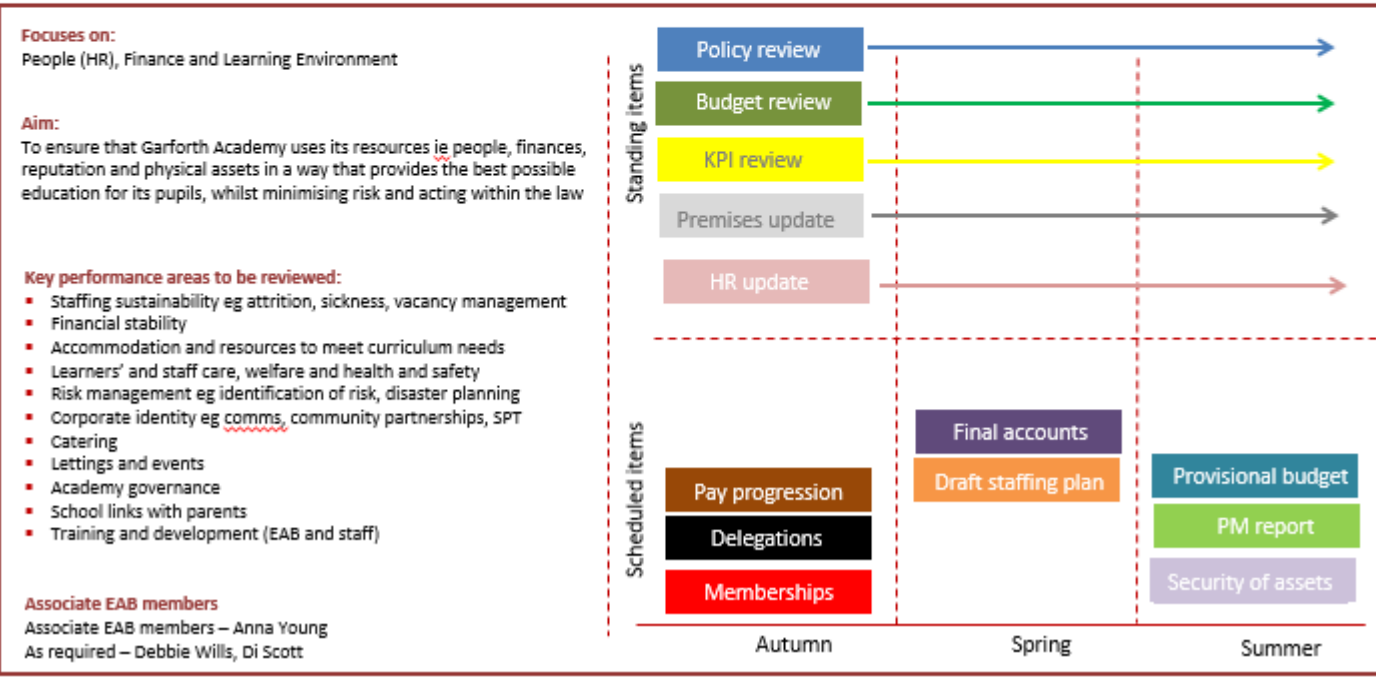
Focuses on:
People (HR), Finance and Learning Environment

Aim:
To ensure that Garforth Academy uses its resources ie people, finances, reputation and physical assets in a way that provides the best possible education for its pupils, whilst minimising risk and acting within the law

Key performance areas to be reviewed:
- Staffing sustainability eg attrition, sickness, vacancy management
- Financial stability
- Accommodation and resources to meet curriculum needs
- Learners' and staff care, welfare and health and safety
- Risk management eg identification of risk, disaster planning
- Corporate identity eg comms, community partnerships, SPT
- Catering
- Lettings and events
- Academy governance
- School links with parents
- Training and development (EAB and staff)

Associate EAB members
Associate EAB members – Anna Young
As required – Debbie Wills, Di Scott

Standing items
Policy review
Budget review
KPI review
Premises update
HR update

Scheduled items
Pay progression
Delegations
Memberships
Final accounts
Draft staffing plan
Provisional budget
PM report
Security of assets

Autumn
Spring
Summer